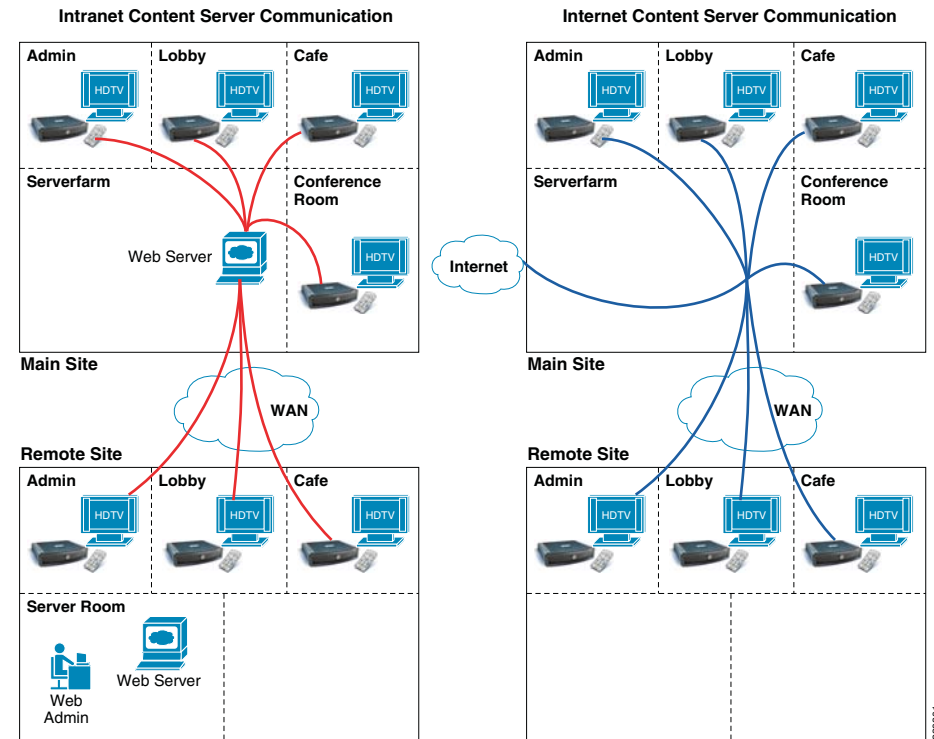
Intranet Content Server Communication

Admin

HDTV

Lobby

HDTV

Cafe

HDTV

Serverfarm

Conference Room

Web Server

HDTV

Main Site

WAN

Remote Site

Admin

HDTV

Lobby

HDTV

Cafe

HDTV

Server Room

Web Admin

Web Server

Internet Content Server Communication

Admin

HDTV

Lobby

HDTV

Cafe

HDTV

Serverfarm

Conference Room

Internet

HDTV

Main Site

WAN

Remote Site

Admin

HDTV

Lobby

HDTV

Cafe

HDTV